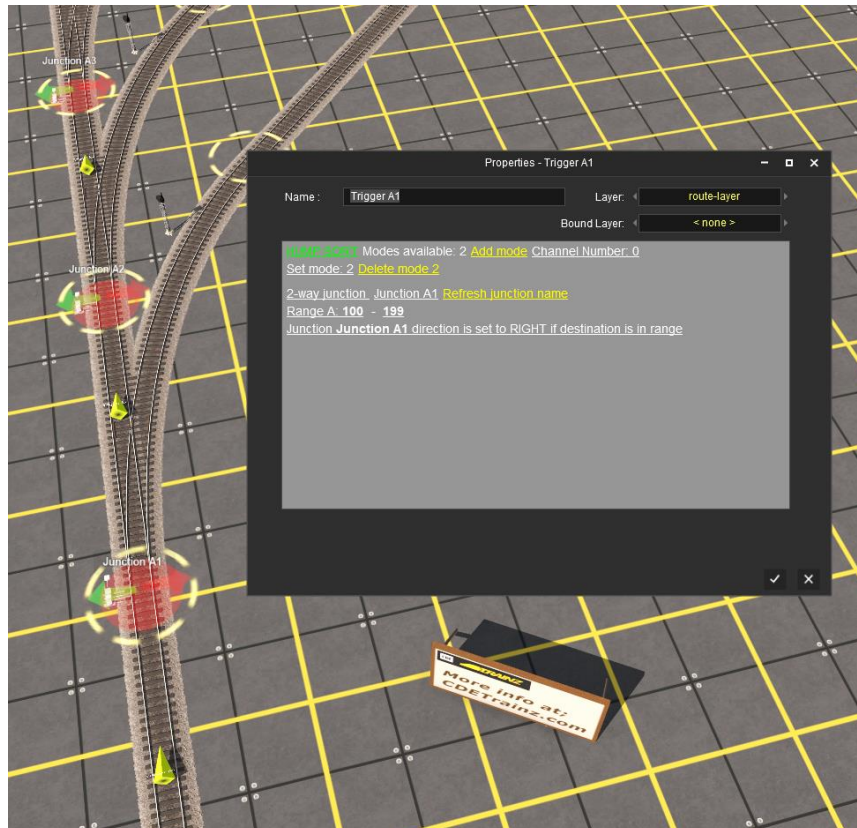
Junction A3

Junction A2

Junction A1

Properties - Trigger A1

Name : Trigger A1

Layer: route-layer

Bound Layer: < none >

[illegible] Modes available: 2 Add mode Channel Number: 0

Set mode: 2 Delete mode 2

2-way junction Junction A1 Refresh junction name

Range A: **100** - **199**

Junction **Junction A1** direction is set to RIGHT if destination is in range

✓ ✕

TRAINZ

More info at: CDETrainz.com